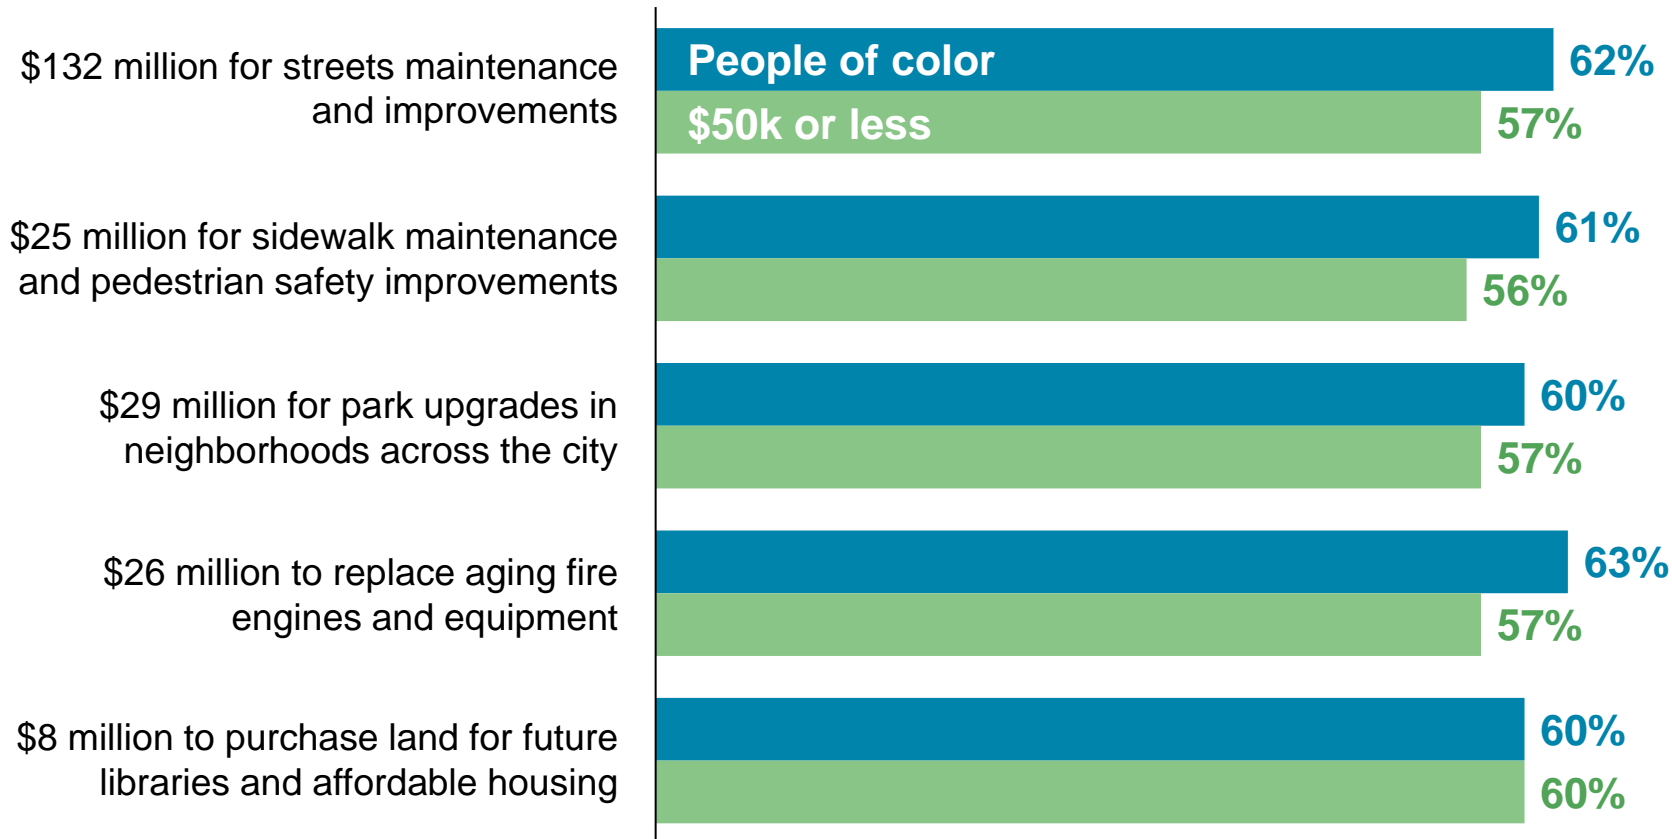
$132 million for streets maintenance and improvements

People of color 62%

$50k or less 57%

$25 million for sidewalk maintenance and pedestrian safety improvements

61%

56%

$29 million for park upgrades in neighborhoods across the city

60%

57%

$26 million to replace aging fire engines and equipment

63%

57%

$8 million to purchase land for future libraries and affordable housing

60%

60%